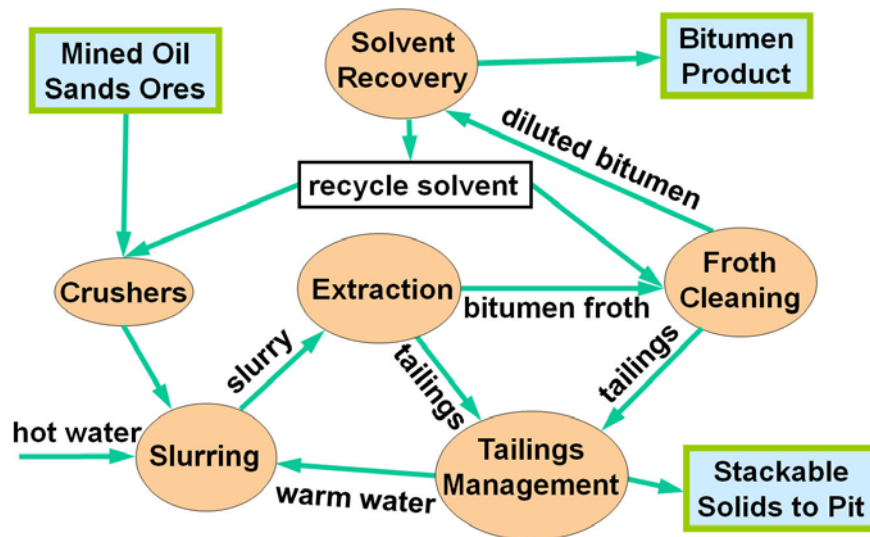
Mined Oil Sands Ores

Solvent Recovery

Bitumen Product

diluted bitumen

recycle solvent

Crushers

Extraction

bitumen froth

Froth Cleaning

slurry

tailings

tailings

hot water

Slurring

Tailings Management

Stackable Solids to Pit

warm water